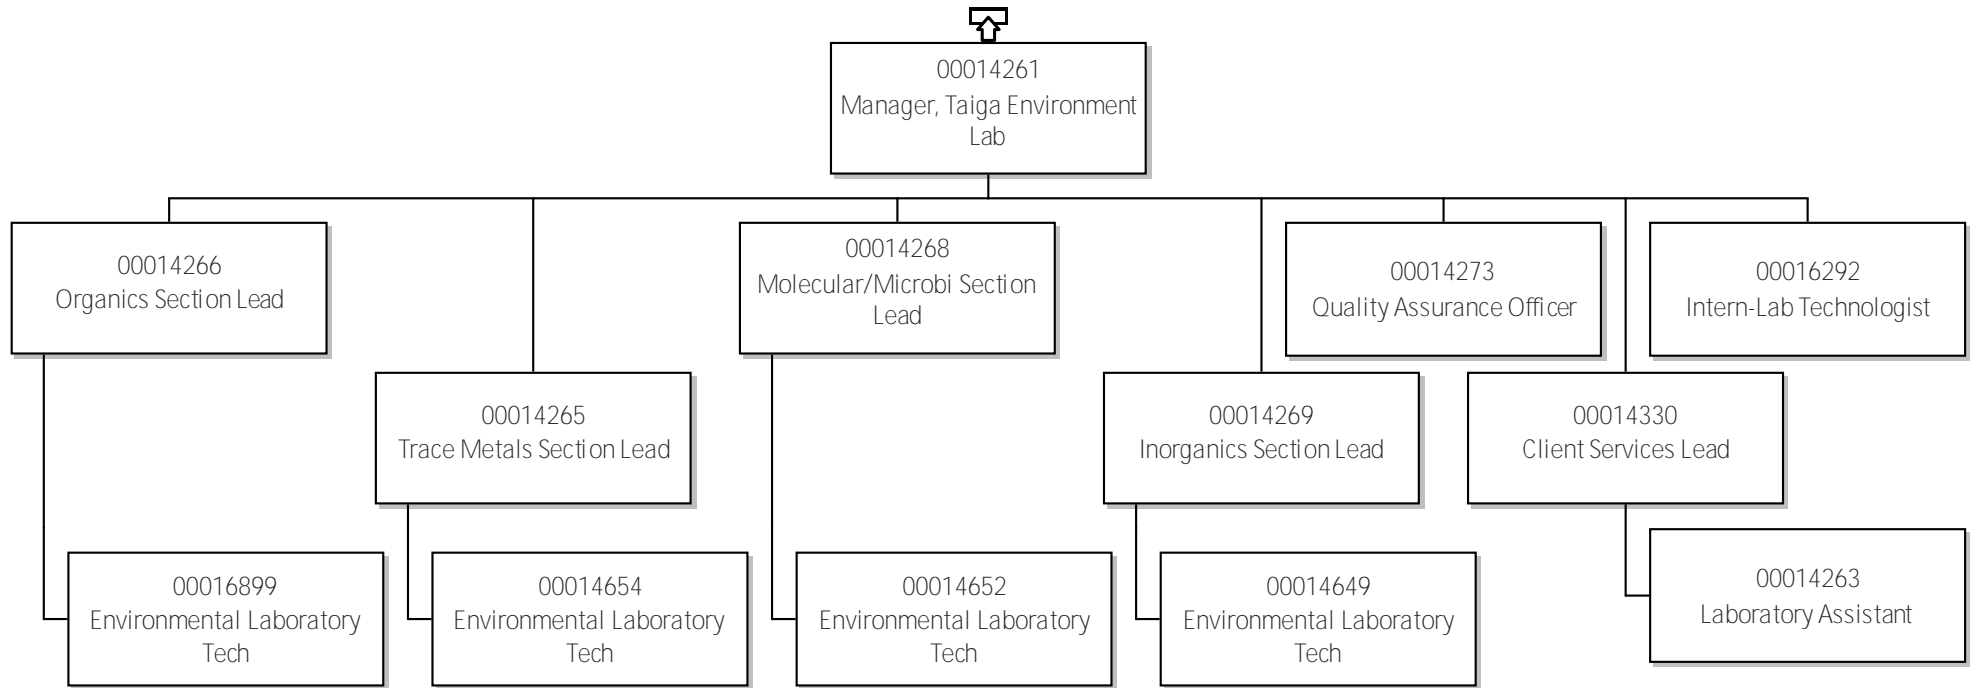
00014261
Manager, Taiga Environment Lab

00014266
Organics Section Lead

00016899
Environmental Laboratory Tech

00014265
Trace Metals Section Lead

00014654
Environmental Laboratory Tech

00014268
Molecular/Microbi Section Lead

00014652
Environmental Laboratory Tech

00014269
Inorganics Section Lead

00014649
Environmental Laboratory Tech

00014273
Quality Assurance Officer

00014330
Client Services Lead

00014263
Laboratory Assistant

00016292
Intern-Lab Technologist